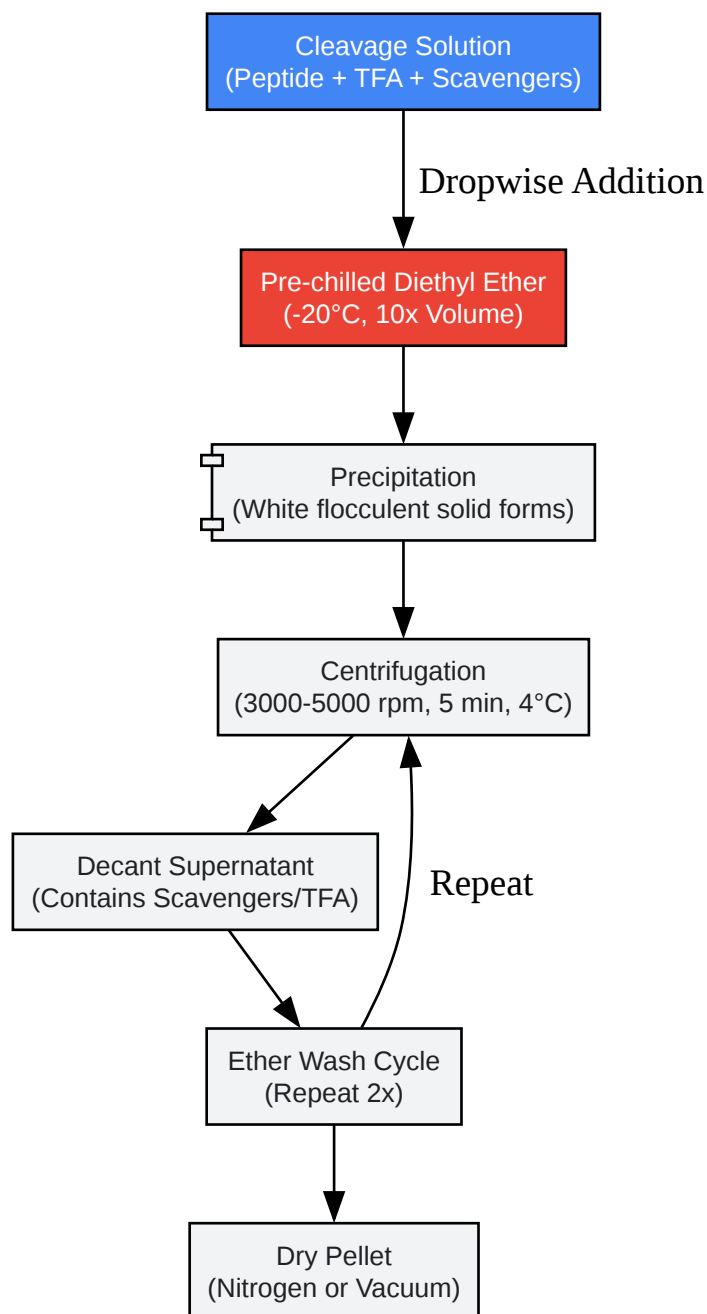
Cleavage Solution
(Peptide + TFA + Scavengers)

Dropwise Addition

Pre-chilled Diethyl Ether
(-20°C, 10x Volume)

Precipitation
(White flocculent solid forms)

Centrifugation
(3000-5000 rpm, 5 min, 4°C)

Decant Supernatant
(Contains Scavengers/TFA)

Repeat

Ether Wash Cycle
(Repeat 2x)

Dry Pellet
(Nitrogen or Vacuum)